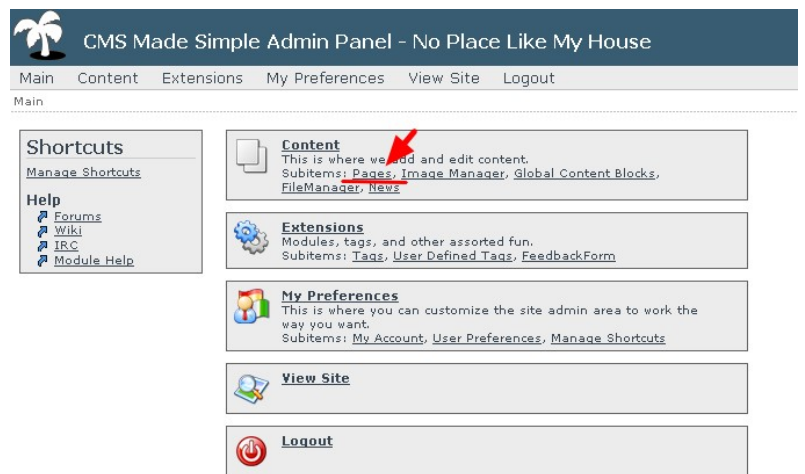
CMS Made Simple Admin Panel - No Place Like My House

Main Content Extensions My Preferences View Site Logout

Main

Shortcuts

Manage Shortcuts

Help

Forums

Wiki

IRC

Module Help

Content

This is where we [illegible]dd and edit content.

Subitems: Pages, Image Manager, Global Content Blocks, FileManager, News

Extensions

Modules, tags, and other assorted fun.

Subitems: Tags, User Defined Tags, FeedbackForm

My Preferences

This is where you can customize the site admin area to work the way you want.

Subitems: My Account, User Preferences, Manage Shortcuts

View Site

Logout